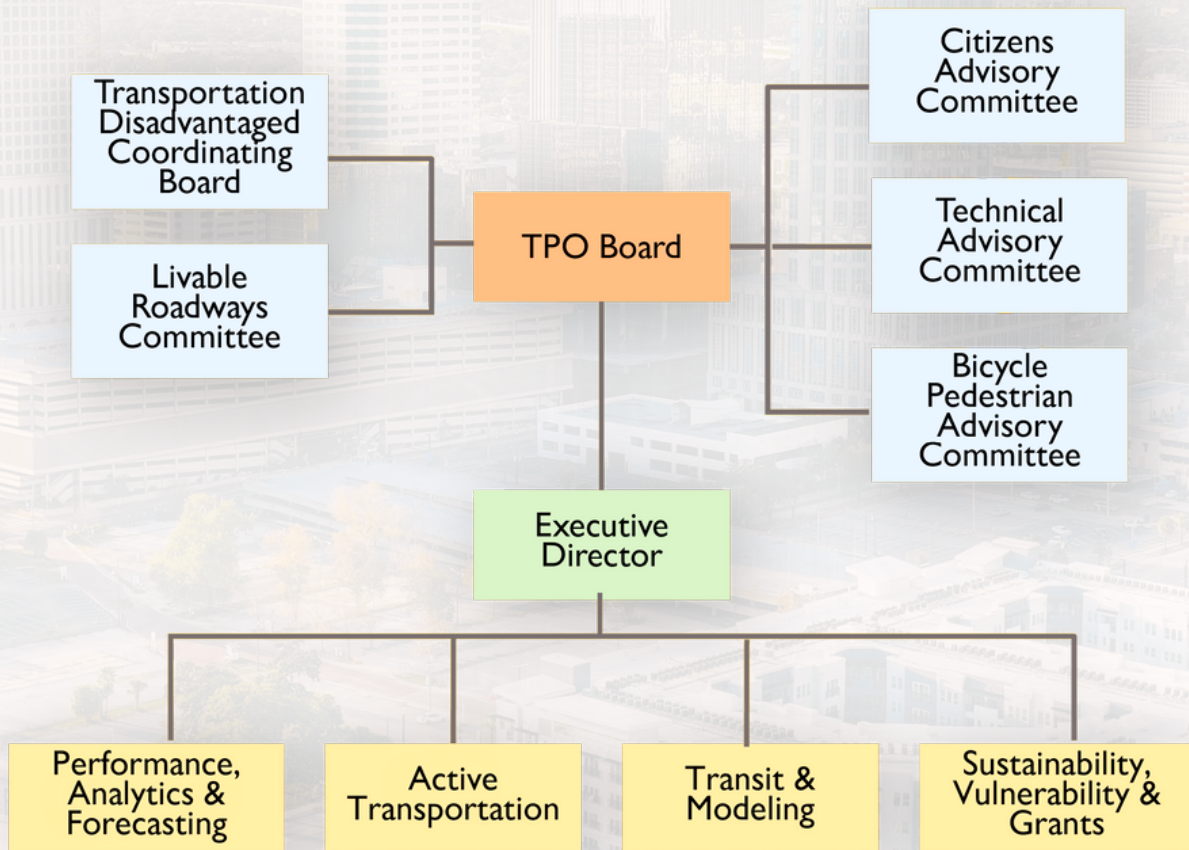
Transportation Disadvantaged Coordinating Board

Livable Roadways Committee

TPO Board

Citizens Advisory Committee

Technical Advisory Committee

Bicycle Pedestrian Advisory Committee

Executive Director

Performance, Analytics & Forecasting

Active Transportation

Transit & Modeling

Sustainability, Vulnerability & Grants